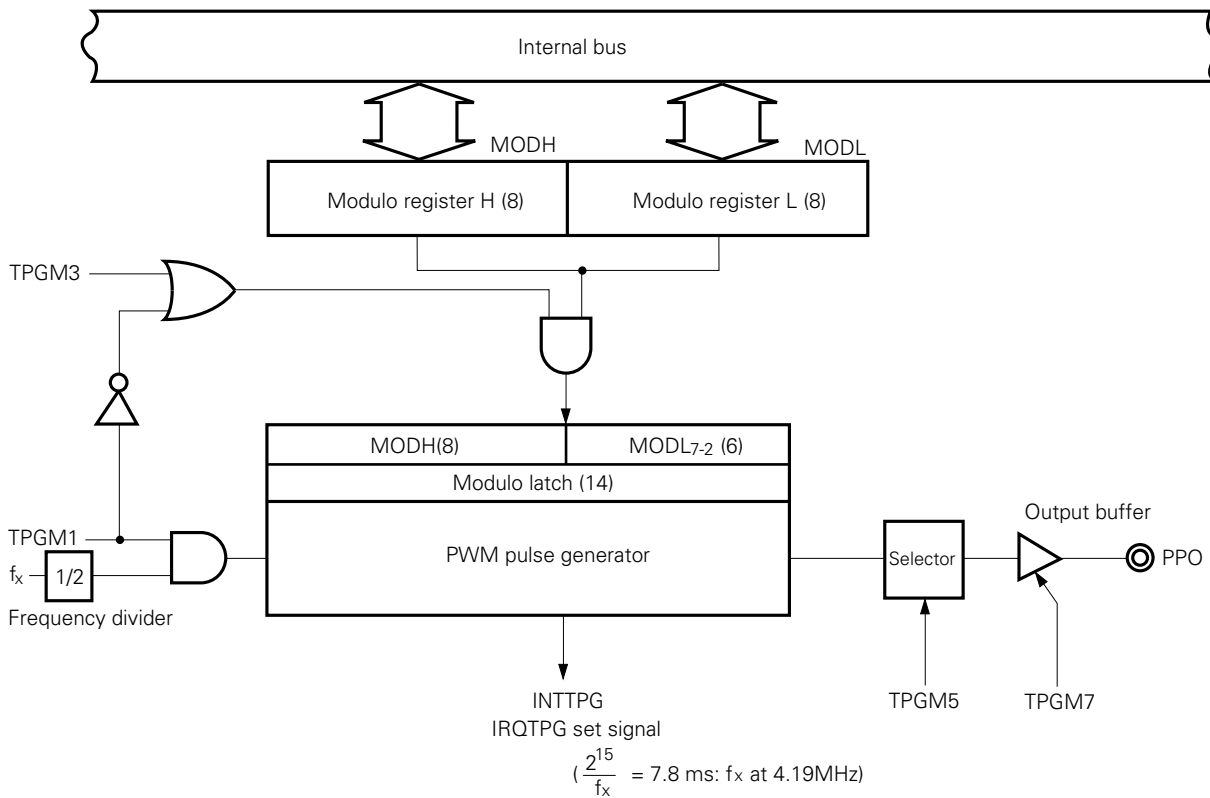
Internal bus

MODH

MODL

Modulo register H (8)

Modulo register L (8)

TPGM3

MODH(8)

MODL$_{7-2}$ (6)

Modulo latch (14)

Output buffer

TPGM1

PWM pulse generator

Selector

PPO

$f_X$

1/2

Frequency divider

INTTPG

IRQTPG set signal

$(\frac{2^{15}}{f_X}$ = 7.8 ms: $f_X$ at 4.19MHz)

TPGM5

TPGM7